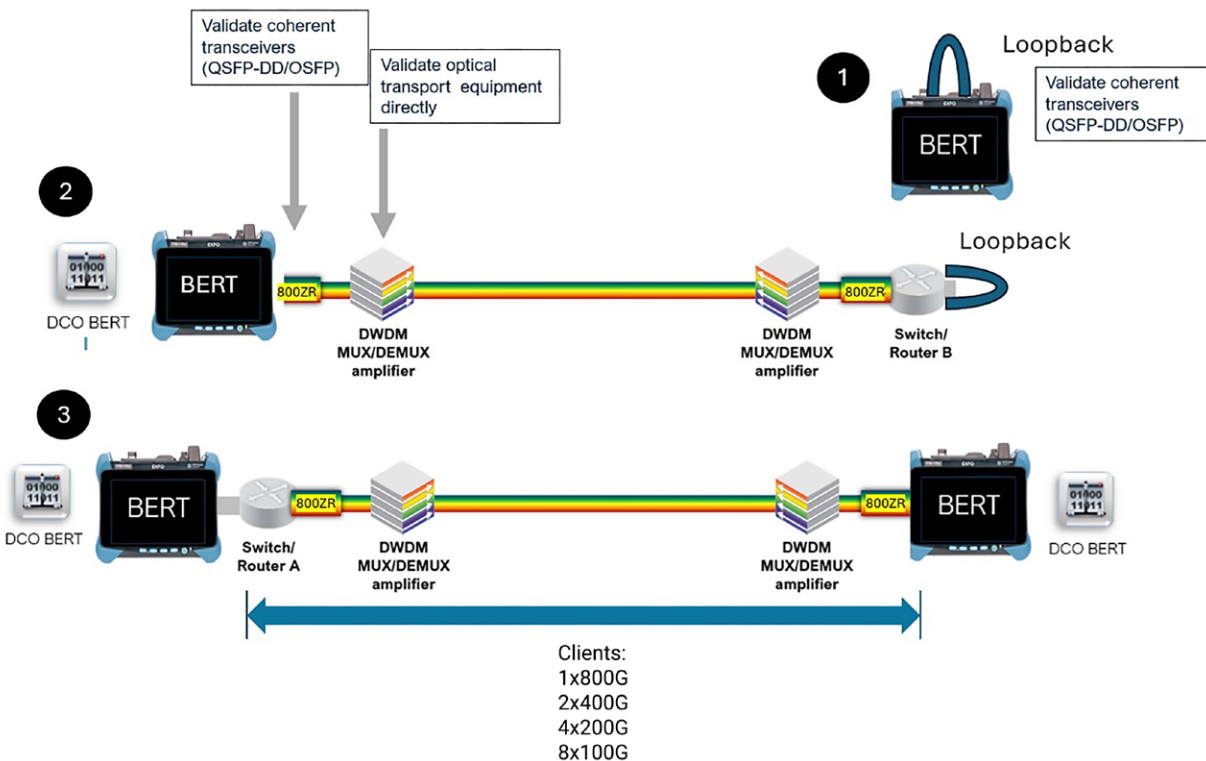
Validate coherent transceivers (QSFP-DD/OSFP)

Validate optical transport equipment directly

Loopback

1

Validate coherent transceivers (QSFP-DD/OSFP)

BERT

2

01000
11011

DCO BERT

BERT

800ZR

DWDM MUX/DEMUX amplifier

DWDM MUX/DEMUX amplifier

800ZR

Loopback

Switch/ Router B

3

01000
11011

DCO BERT

BERT

Switch/ Router A

800ZR

DWDM MUX/DEMUX amplifier

DWDM MUX/DEMUX amplifier

800ZR

BERT

01000
11011

DCO BERT

Clients:
1x800G
2x400G
4x200G
8x100G